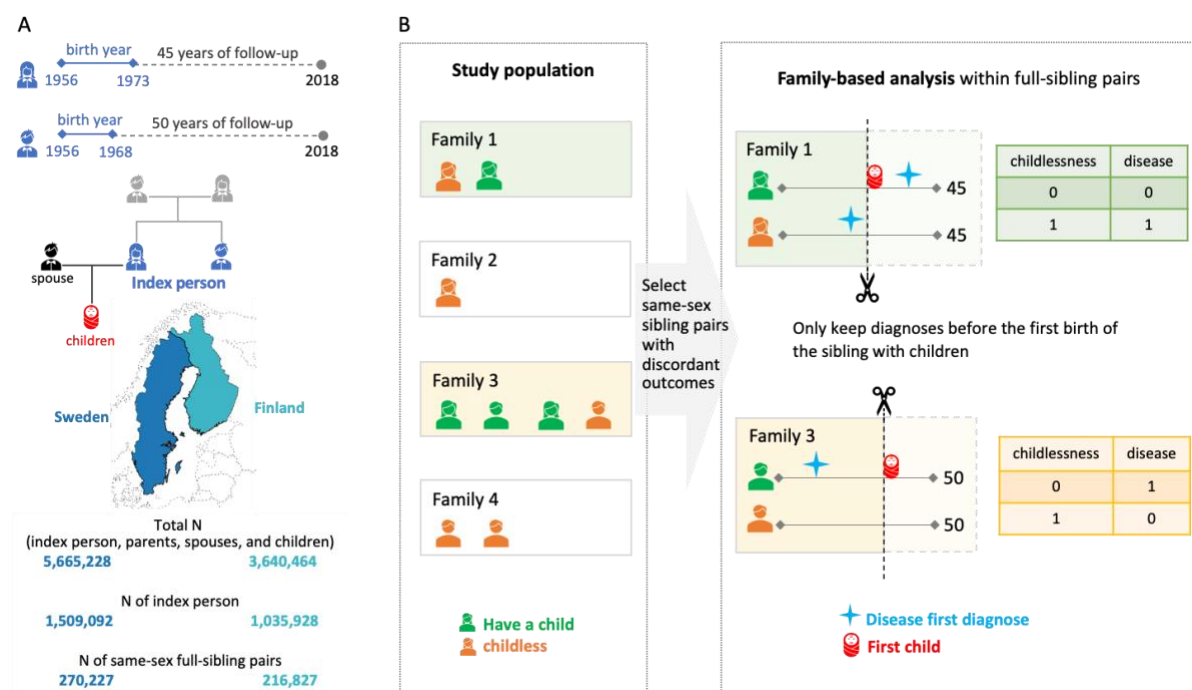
A

birth year
1956 1973 45 years of follow-up 2018

birth year
1956 1968 50 years of follow-up 2018

spouse
Index person
children

Sweden
Finland

Total N
(index person, parents, spouses, and children)
5,665,228 3,640,464

N of index person
1,509,092 1,035,928

N of same-sex full-sibling pairs
270,227 216,827

B

Study population

Family 1

Family 2

Family 3

Family 4

Have a child
childless

Select same-sex sibling pairs with discordant outcomes

Family-based analysis within full-sibling pairs

Family 1
45
45

| childlessness | disease |
|---|---|
| 0 | 0 |
| 1 | 1 |

Only keep diagnoses before the first birth of the sibling with children

Family 3
50
50

| childlessness | disease |
|---|---|
| 0 | 1 |
| 1 | 0 |

Disease first diagnose
First child